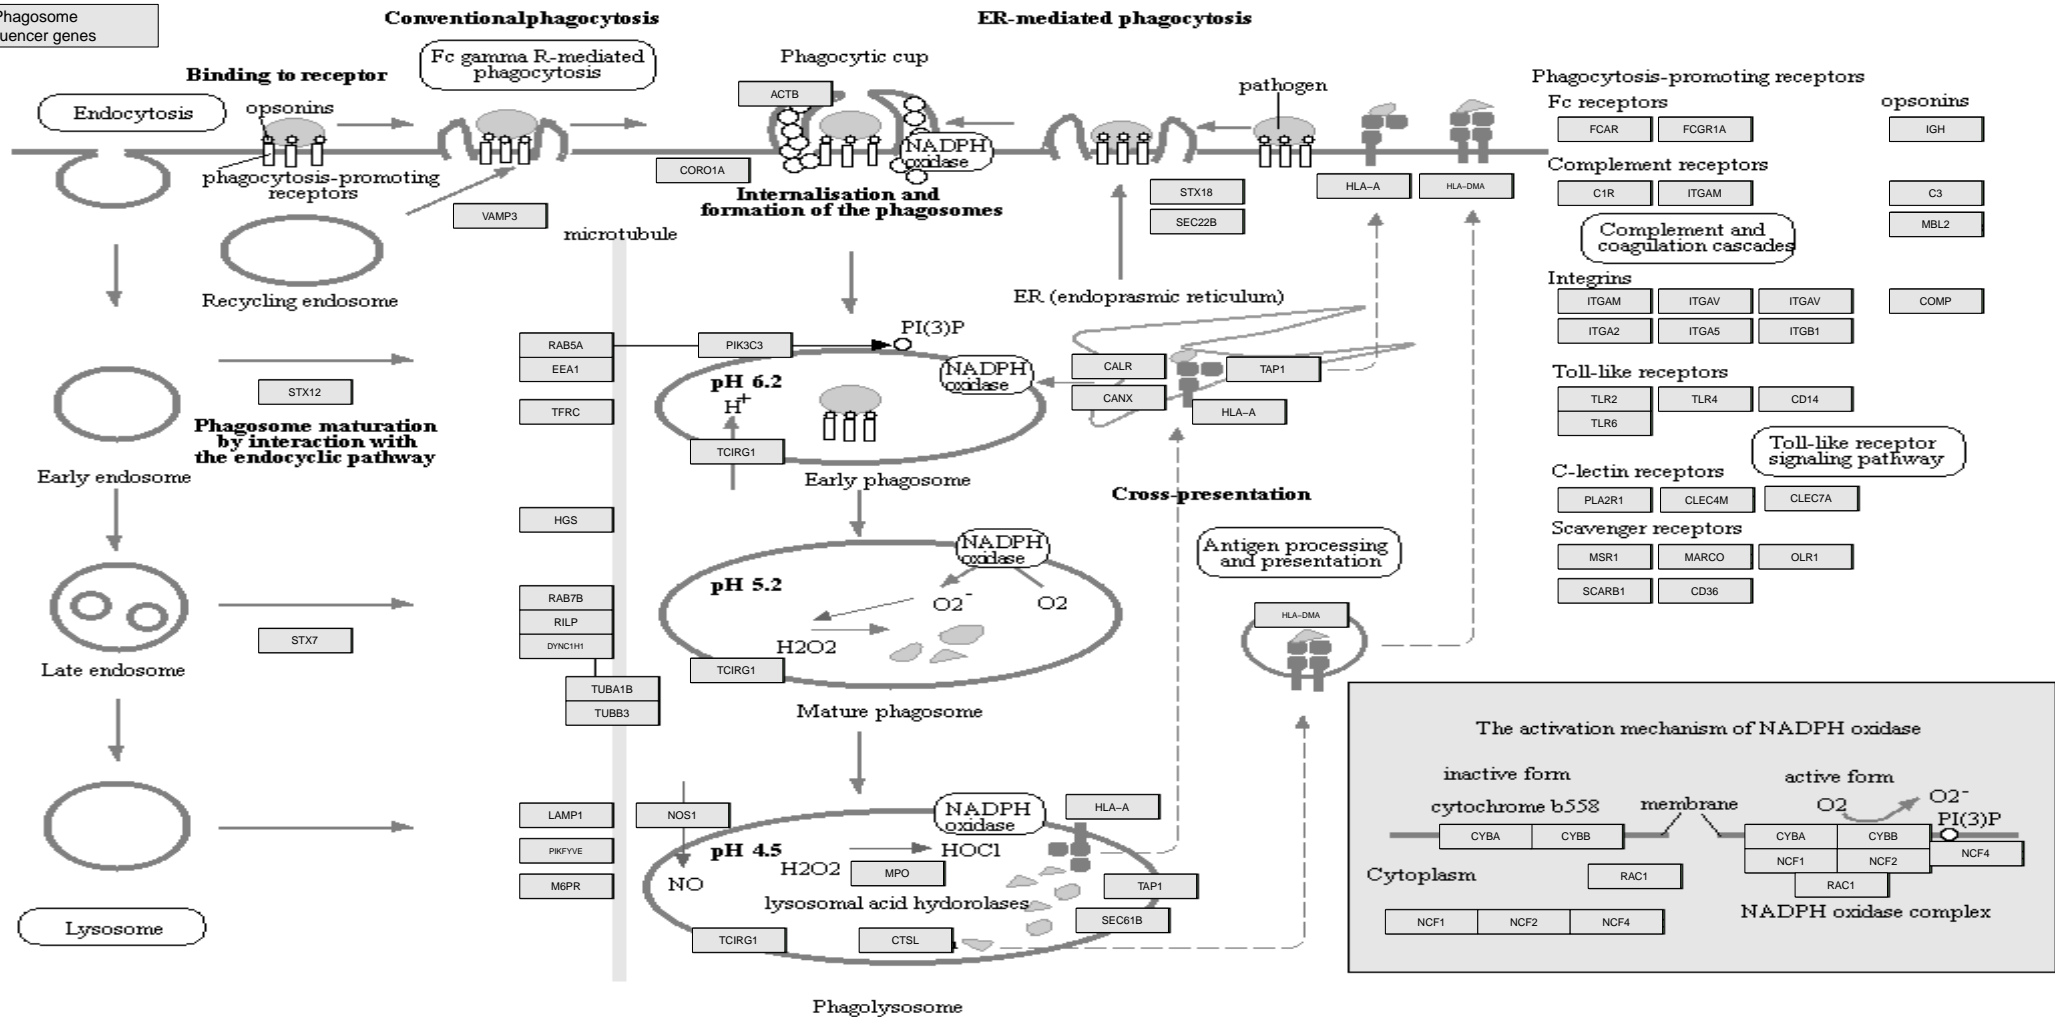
Phagosome
uencer genes

Conventionalphagocytosis

ER-mediated phagocytosis

Binding to receptor

Fc gamma R-mediated phagocytosis

Phagocytic cup

ACTB

pathogen

Phagocytosis-promoting receptors

Fc receptors

opsonins

FCAR

FCGR1A

IGH

Endocytosis

opsonins

NADPH oxidase

CORO1A

phagocytosis-promoting receptors

Internalisation and formation of the phagosomes

STX18

SEC22B

HLA-A

HLA-DMA

Complement receptors

C1R

ITGAM

C3

MBL2

VAMP3

microtubule

Complement and coagulation cascades

Recycling endosome

ER (endoprasmic reticulum)

Integrins

ITGAM

ITGAV

ITGAV

COMP

ITGA2

ITGA5

ITGB1

RAB5A

EEA1

PIK3C3

PI(3)P

NADPH oxidase

CALR

TAP1

CANX

HLA-A

STX12

TFRC

pH 6.2

$H^+$

Toll-like receptors

TLR2

TLR4

CD14

TLR6

Phagosome maturation by interaction with the endocyclic pathway

TCIRG1

Toll-like receptor signaling pathway

Early endosome

Early phagosome

C-lectin receptors

PLA2R1

CLEC4M

CLEC7A

Cross-presentation

HGS

Scavenger receptors

MSR1

MARCO

OLR1

NADPH oxidase

Antigen processing and presentation

SCARB1

CD36

RAB7B

RILP

DYNC1H1

pH 5.2

$O2^-$

O2

HLA-DMA

STX7

H2O2

Late endosome

TCIRG1

TUBA1B

TUBB3

Mature phagosome

The activation mechanism of NADPH oxidase

inactive form

active form

cytochrome b558

membrane

O2

$O2^-$

PI(3)P

LAMP1

NOS1

NADPH oxidase

HLA-A

CYBA

CYBB

CYBA

CYBB

PIKFYVE

pH 4.5

HOCl

NCF1

NCF2

NCF4

H2O2

NO

MPO

Cytoplasm

RAC1

RAC1

M6PR

TAP1

lysosomal acid hydrolases

NADPH oxidase complex

SEC61B

NCF1

NCF2

NCF4

Lysosome

TCIRG1

CTSL

Phagolysosome